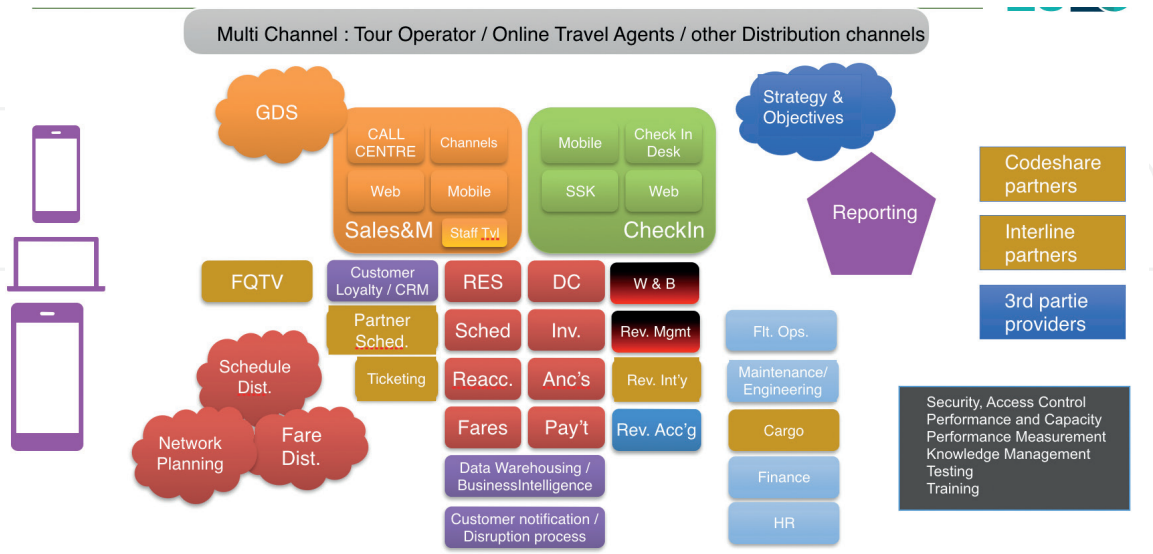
Multi Channel : Tour Operator / Online Travel Agents / other Distribution channels

GDS

CALL CENTRE
Channels
Web
Mobile
Sales&M
Staff Tvl

Mobile
Check In Desk
SSK
Web
CheckIn

Strategy & Objectives

Reporting

Codeshare partners

Interline partners

3rd partie providers

FQTV

Customer Loyalty / CRM
Partner Sched.
Ticketing

RES
Sched
Reacc.
Fares

DC
Inv.
Anc's
Pay't

W & B
Rev. Mgmt
Rev. Int'y
Rev. Acc'g

Flt. Ops.
Maintenance/ Engineering
Cargo
Finance
HR

Schedule Dist.
Network Planning
Fare Dist.

Data Warehousing / BusinessIntelligence
Customer notification / Disruption process

Security, Access Control
Performance and Capacity
Performance Measurement
Knowledge Management
Testing
Training